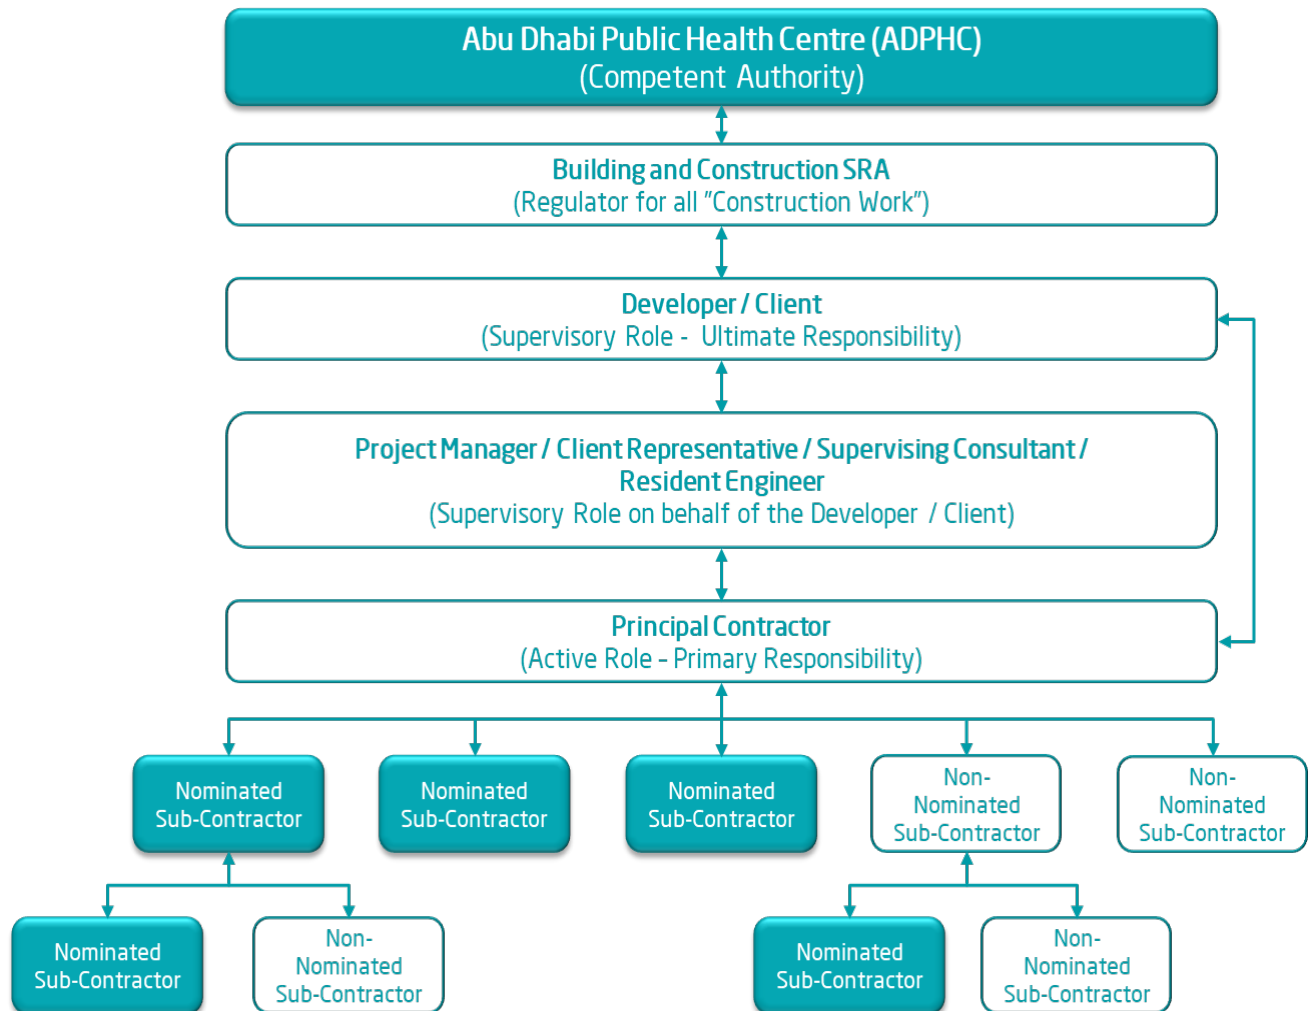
Abu Dhabi Public Health Centre (ADPHC)
(Competent Authority)

Building and Construction SRA
(Regulator for all "Construction Work")

Developer / Client
(Supervisory Role - Ultimate Responsibility)

Project Manager / Client Representative / Supervising Consultant / Resident Engineer
(Supervisory Role on behalf of the Developer / Client)

Principal Contractor
(Active Role – Primary Responsibility)

Nominated Sub-Contractor

Nominated Sub-Contractor

Nominated Sub-Contractor

Non-Nominated Sub-Contractor

Non-Nominated Sub-Contractor

Nominated Sub-Contractor

Non-Nominated Sub-Contractor

Nominated Sub-Contractor

Non-Nominated Sub-Contractor